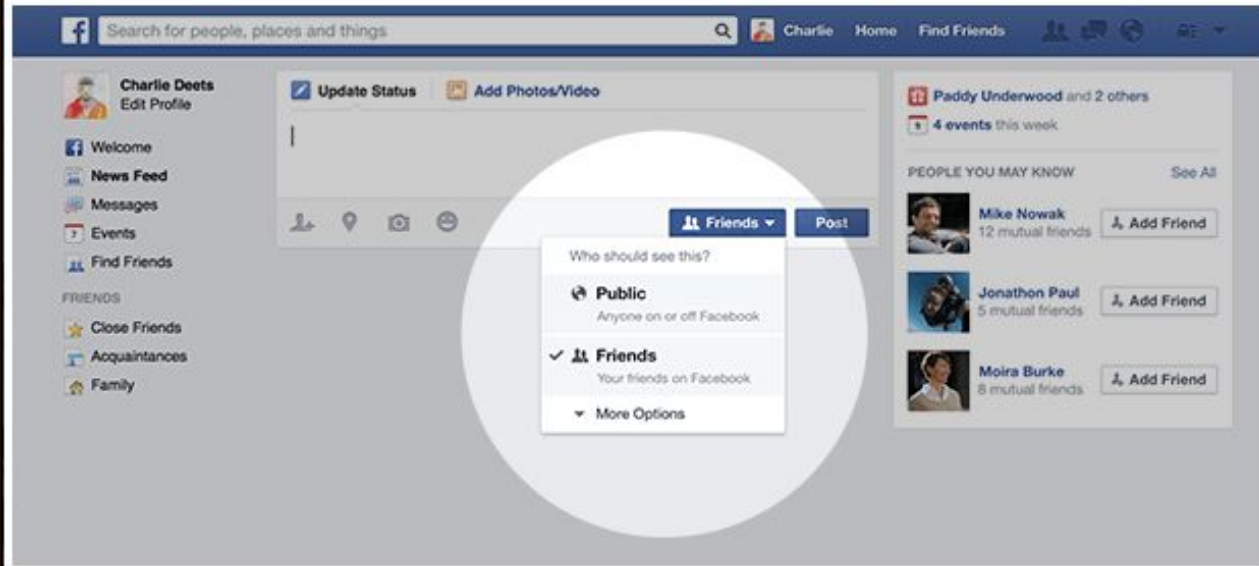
f Search for people, places and things Charlie Home Find Friends

Charlie Deets
Edit Profile

Welcome
News Feed
Messages
Events
Find Friends

FRIENDS
Close Friends
Acquaintances
Family

Update Status Add Photos/Video

Friends Post

Who should see this?
Public
Anyone on or off Facebook
Friends
Your friends on Facebook
More Options

Paddy Underwood and 2 others
4 events this week

PEOPLE YOU MAY KNOW See All

Mike Nowak
12 mutual friends
Add Friend

Jonathon Paul
5 mutual friends
Add Friend

Moira Burke
8 mutual friends
Add Friend